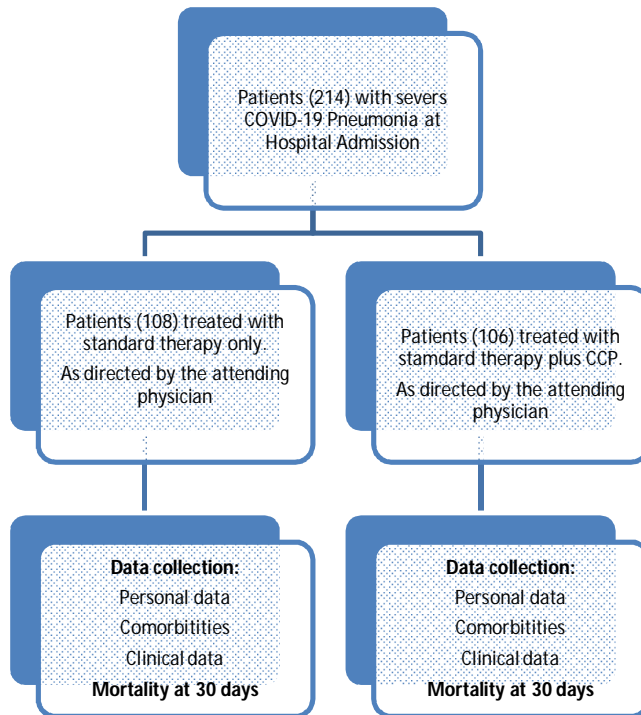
Patients (214) with severs COVID-19 Pneumonia at Hospital Admission

Patients (108) treated with standard therapy only.

As directed by the attending physician

Patients (106) treated with stamdard therapy plus CCP.

As directed by the attending physician

**Data collection:**

Personal data

Comorbitities

Clinical data

**Mortality at 30 days**

**Data collection:**

Personal data

Comorbitities

Clinical data

**Mortality at 30 days**